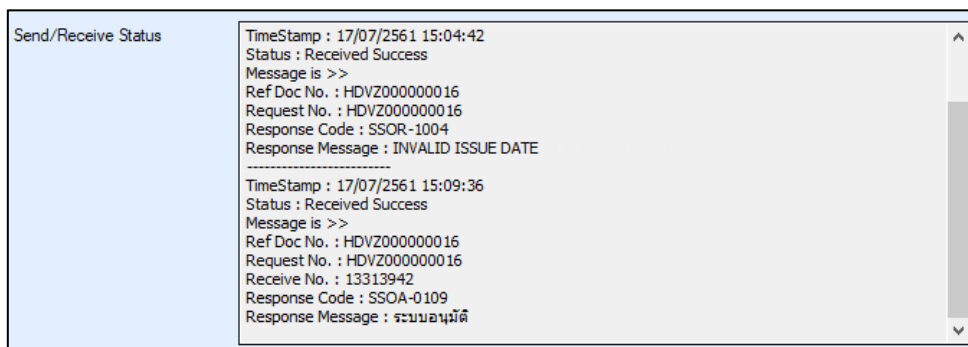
Send/Receive Status

TimeStamp : 17/07/2561 15:04:42
Status : Received Success
Message is >>
Ref Doc No. : HDVZ000000016
Request No. : HDVZ000000016
Response Code : SSOR-1004
Response Message : INVALID ISSUE DATE
------------------------
TimeStamp : 17/07/2561 15:09:36
Status : Received Success
Message is >>
Ref Doc No. : HDVZ000000016
Request No. : HDVZ000000016
Receive No. : 13313942
Response Code : SSOA-0109
Response Message : ระบบอนุมัติ